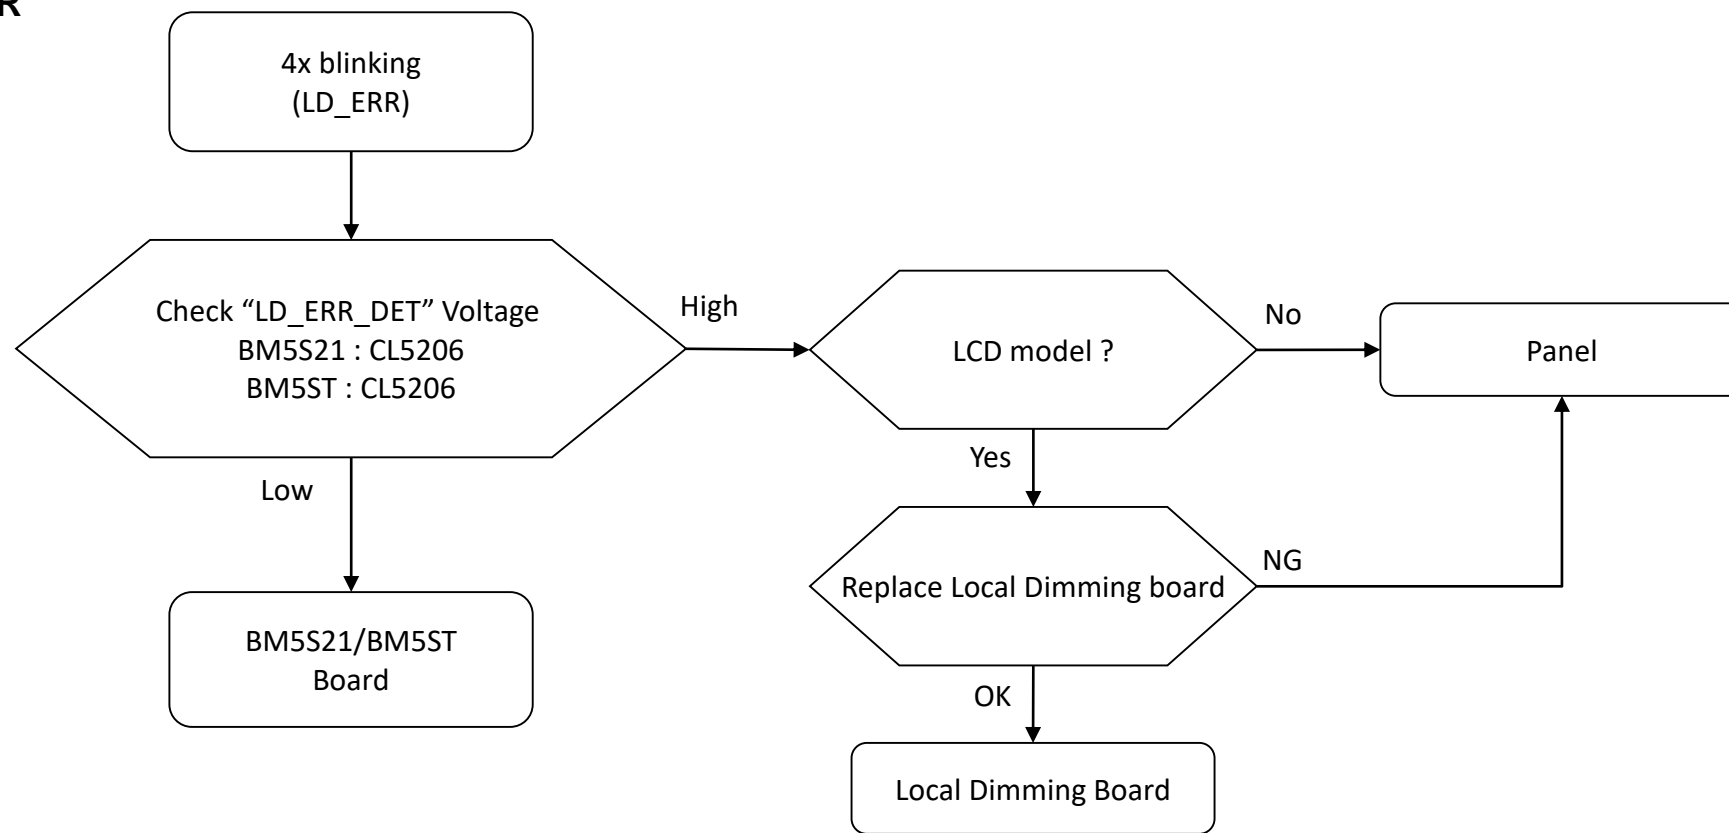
R

4x blinking (LD_ERR)

Check “LD_ERR_DET” Voltage
BM5S21 : CL5206
BM5ST : CL5206

High

LCD model ?

No

Panel

Yes

Low

Replace Local Dimming board

NG

BM5S21/BM5ST Board

OK

Local Dimming Board